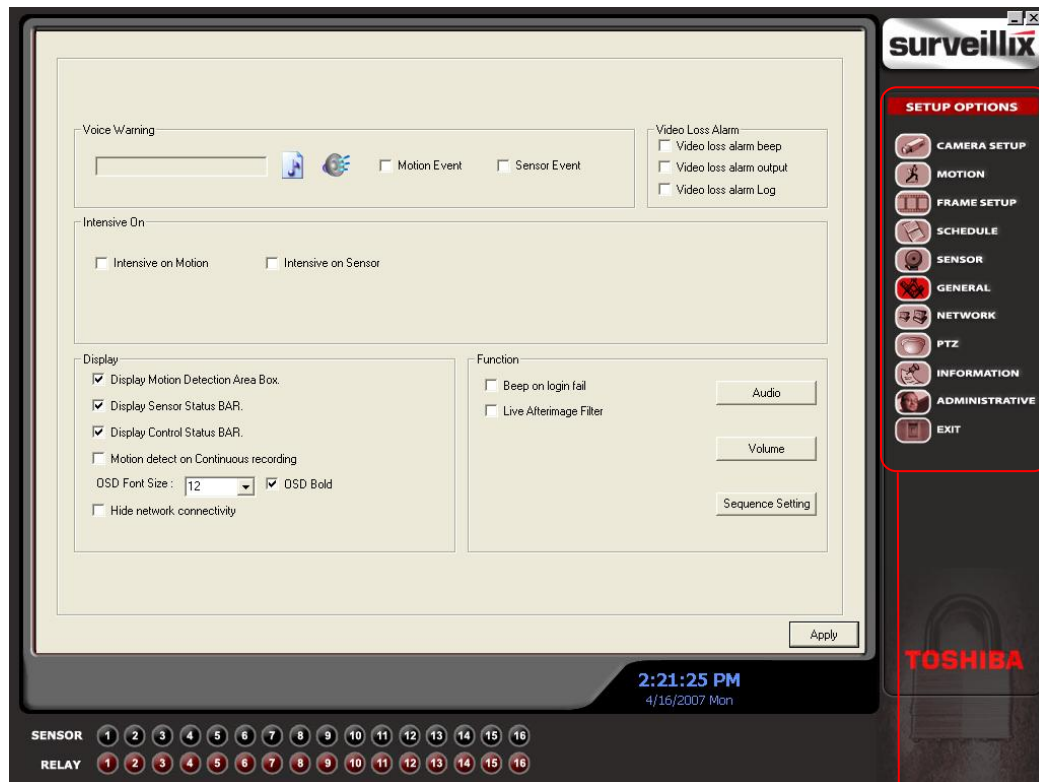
Voice Warning

Motion Event

Sensor Event

Video Loss Alarm

Video loss alarm beep

Video loss alarm output

Video loss alarm Log

Intensive On

Intensive on Motion

Intensive on Sensor

Display

Display Motion Detection Area Box.

Display Sensor Status BAR.

Display Control Status BAR.

Motion detect on Continuous recording

OSD Font Size : 12

OSD Bold

Hide network connectivity

Function

Beep on login fail

Live Afterimage Filter

Audio

Volume

Sequence Setting

Apply

2:21:25 PM
4/16/2007 Mon

surveillix

SETUP OPTIONS

CAMERA SETUP

MOTION

FRAME SETUP

SCHEDULE

SENSOR

GENERAL

NETWORK

PTZ

INFORMATION

ADMINISTRATIVE

EXIT

TOSHIBA

SENSOR 1 2 3 4 5 6 7 8 9 10 11 12 13 14 15 16

RELAY 1 2 3 4 5 6 7 8 9 10 11 12 13 14 15 16